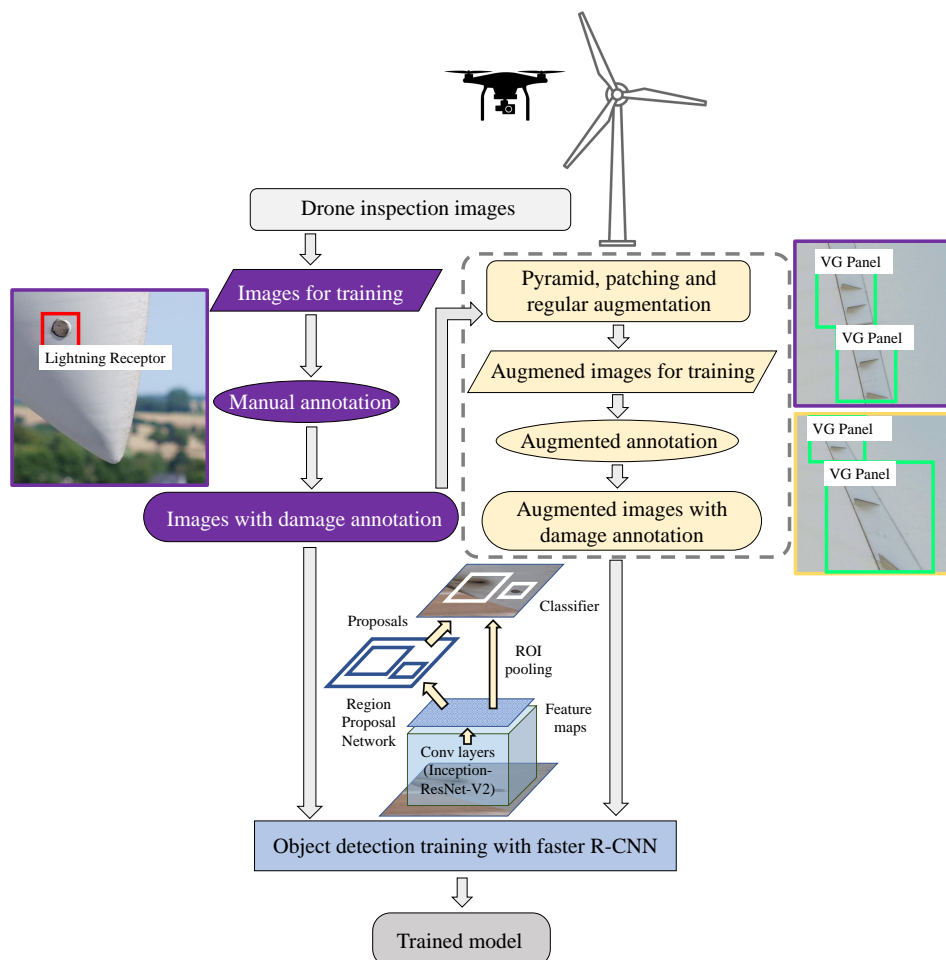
Drone inspection images

Images for training

Lightning Receptor

Manual annotation

Images with damage annotation

Pyramid, patching and regular augmentation

Augmened images for training

Augmented annotation

Augmented images with damage annotation

VG Panel

VG Panel

VG Panel

VG Panel

Proposals

Classifier

ROI pooling

Region Proposal Network

Feature maps

Conv layers (Inception-ResNet-V2)

Object detection training with faster R-CNN

Trained model